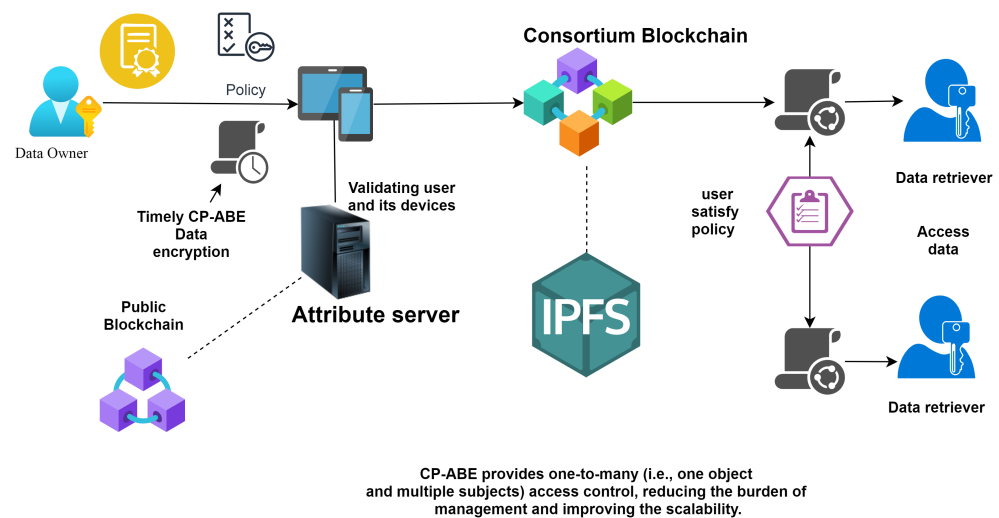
Data Owner

Policy

Timely CP-ABE Data encryption

Consortium Blockchain

Validating user and its devices

Attribute server

Public Blockchain

IPFS

user satisfy policy

Data retriever

Access data

Data retriever

CP-ABE provides one-to-many (i.e., one object and multiple subjects) access control, reducing the burden of management and improving the scalability.